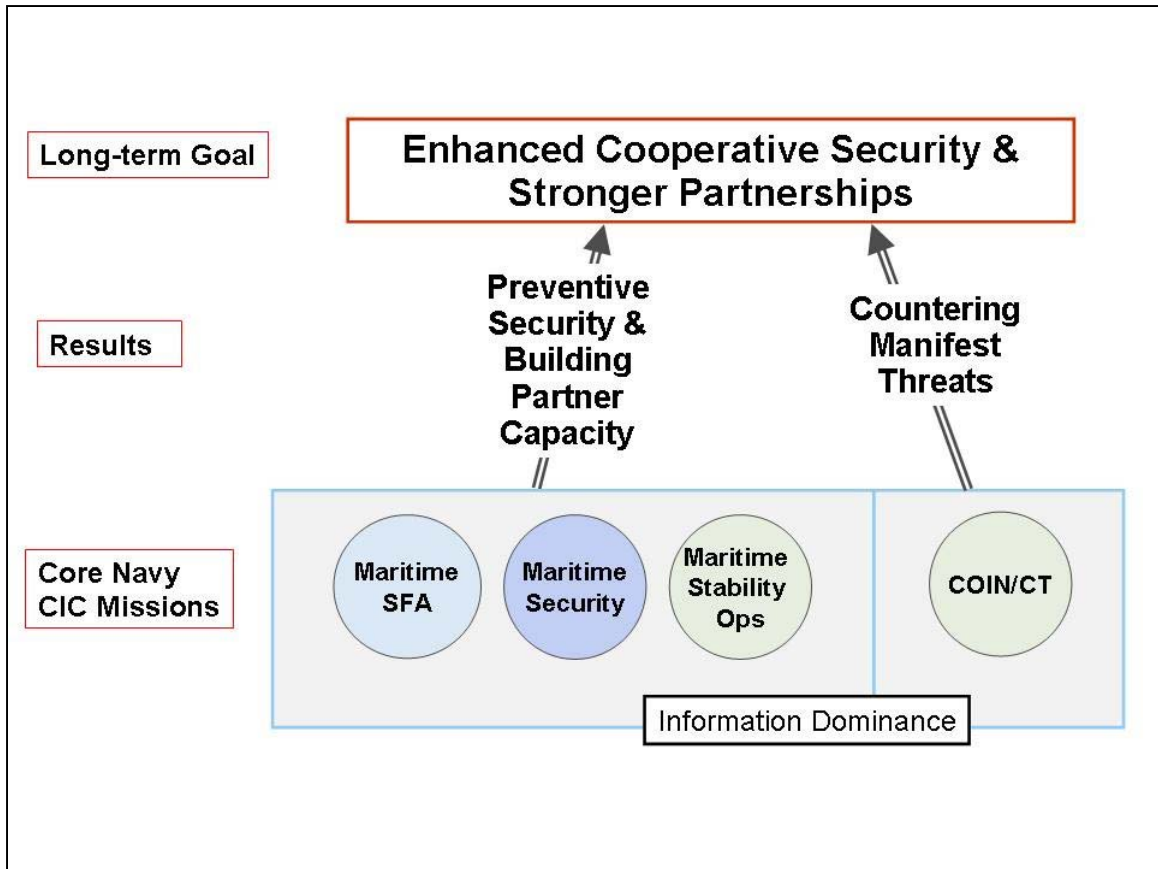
Long-term Goal

Enhanced Cooperative Security & Stronger Partnerships

Preventive Security & Building Partner Capacity

Countering Manifest Threats

Results

Core Navy CIC Missions

Maritime SFA

Maritime Security

Maritime Stability Ops

COIN/CT

Information Dominance